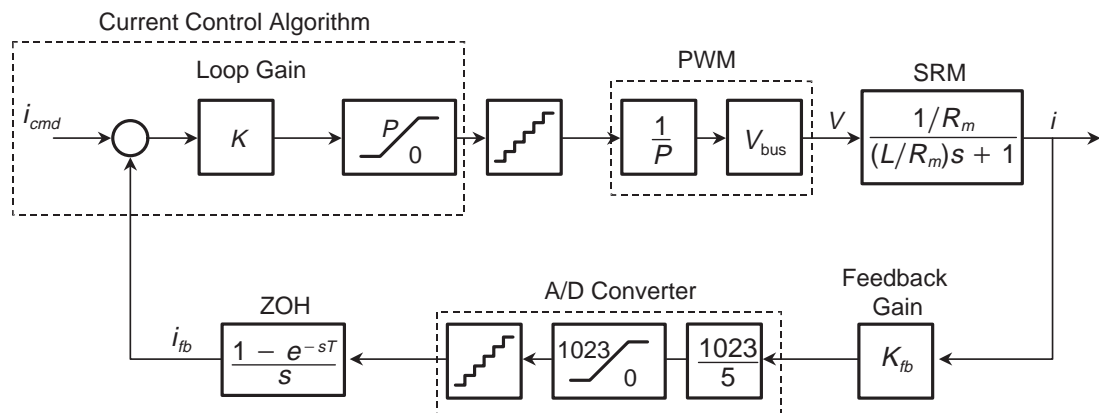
Current Control Algorithm

Loop Gain

$i_{cmd}$

$K$

$P$

$0$

PWM

$\frac{1}{P}$

$V_{\text{bus}}$

$V$

SRM

$\frac{1/R_m}{(L/R_m)s + 1}$

$i$

Feedback Gain

$K_{fb}$

A/D Converter

$\frac{1023}{5}$

$1023$

$0$

ZOH

$\frac{1 - e^{-sT}}{s}$

$i_{fb}$